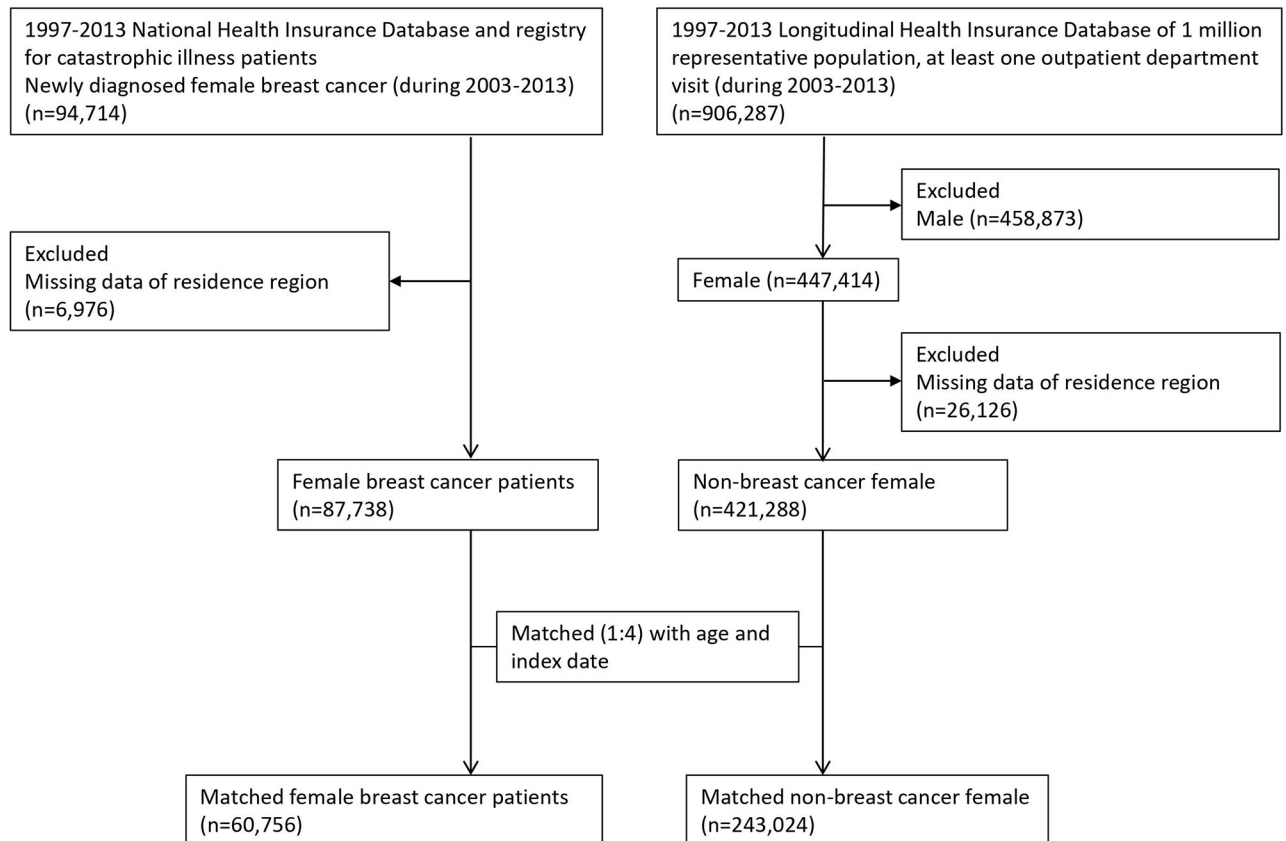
1997-2013 National Health Insurance Database and registry for catastrophic illness patients
Newly diagnosed female breast cancer (during 2003-2013)
(n=94,714)

1997-2013 Longitudinal Health Insurance Database of 1 million representative population, at least one outpatient department visit (during 2003-2013)
(n=906,287)

Excluded
Male (n=458,873)

Excluded
Missing data of residence region
(n=6,976)

Female (n=447,414)

Excluded
Missing data of residence region
(n=26,126)

Female breast cancer patients
(n=87,738)

Non-breast cancer female
(n=421,288)

Matched (1:4) with age and index date

Matched female breast cancer patients
(n=60,756)

Matched non-breast cancer female
(n=243,024)